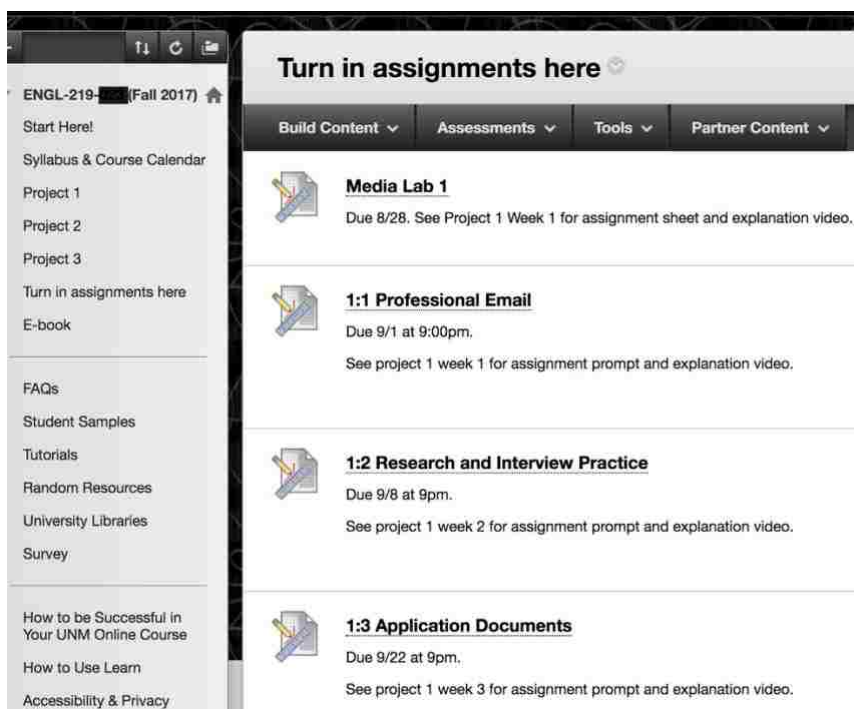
ENGL-219-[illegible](Fall 2017)

Start Here!

Syllabus & Course Calendar

Project 1

Project 2

Project 3

Turn in assignments here

E-book

FAQs

Student Samples

Tutorials

Random Resources

University Libraries

Survey

How to be Successful in Your UNM Online Course

How to Use Learn

Accessibility & Privacy

Turn in assignments here

Build Content | Assessments | Tools | Partner Content

Media Lab 1

Due 8/28. See Project 1 Week 1 for assignment sheet and explanation video.

1:1 Professional Email

Due 9/1 at 9:00pm.

See project 1 week 1 for assignment prompt and explanation video.

1:2 Research and Interview Practice

Due 9/8 at 9pm.

See project 1 week 2 for assignment prompt and explanation video.

1:3 Application Documents

Due 9/22 at 9pm.

See project 1 week 3 for assignment prompt and explanation video.